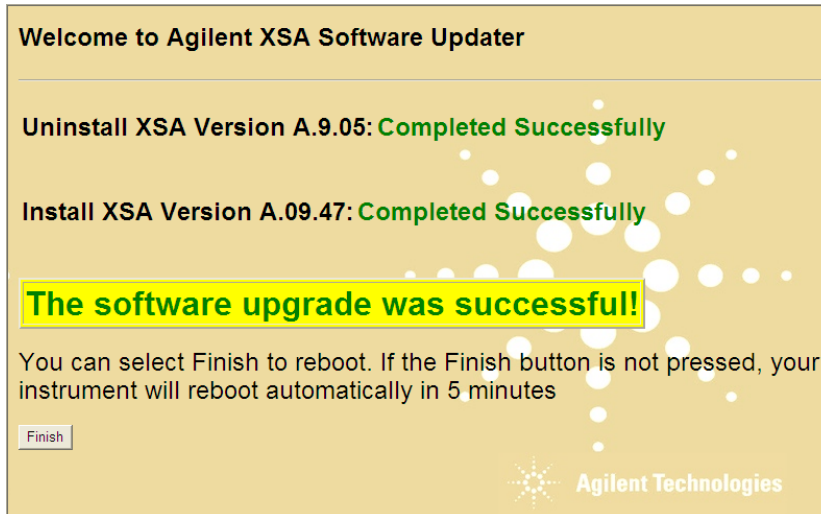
Welcome to Agilent XSA Software Updater

Uninstall XSA Version A.9.05: Completed Successfully

Install XSA Version A.09.47: Completed Successfully

The software upgrade was successful!

You can select Finish to reboot. If the Finish button is not pressed, your instrument will reboot automatically in 5 minutes

Finish

Agilent Technologies